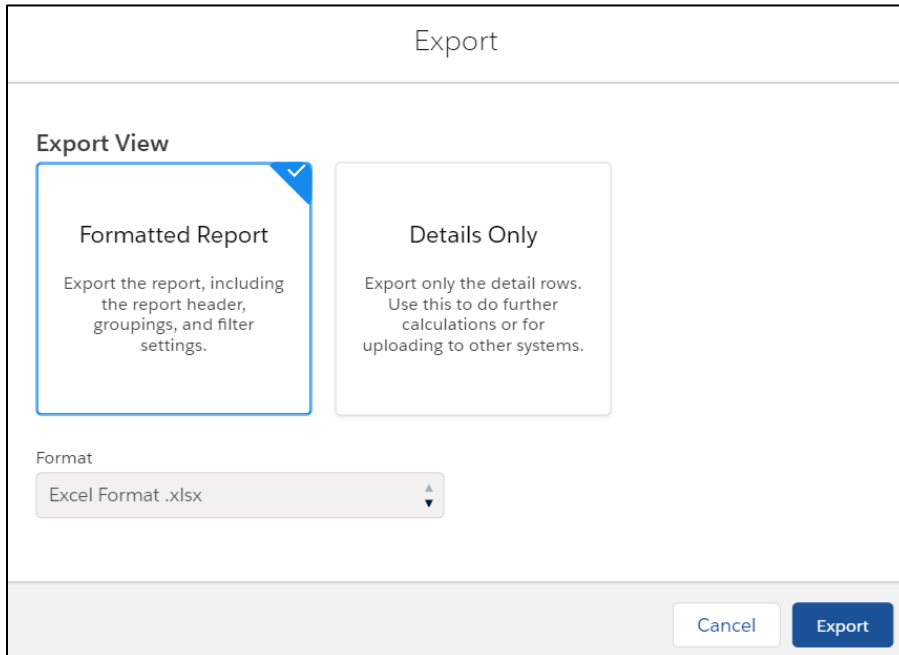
Export

Export View

Formatted Report

Export the report, including the report header, groupings, and filter settings.

Details Only

Export only the detail rows. Use this to do further calculations or for uploading to other systems.

Format

Excel Format .xlsx

Cancel

Export